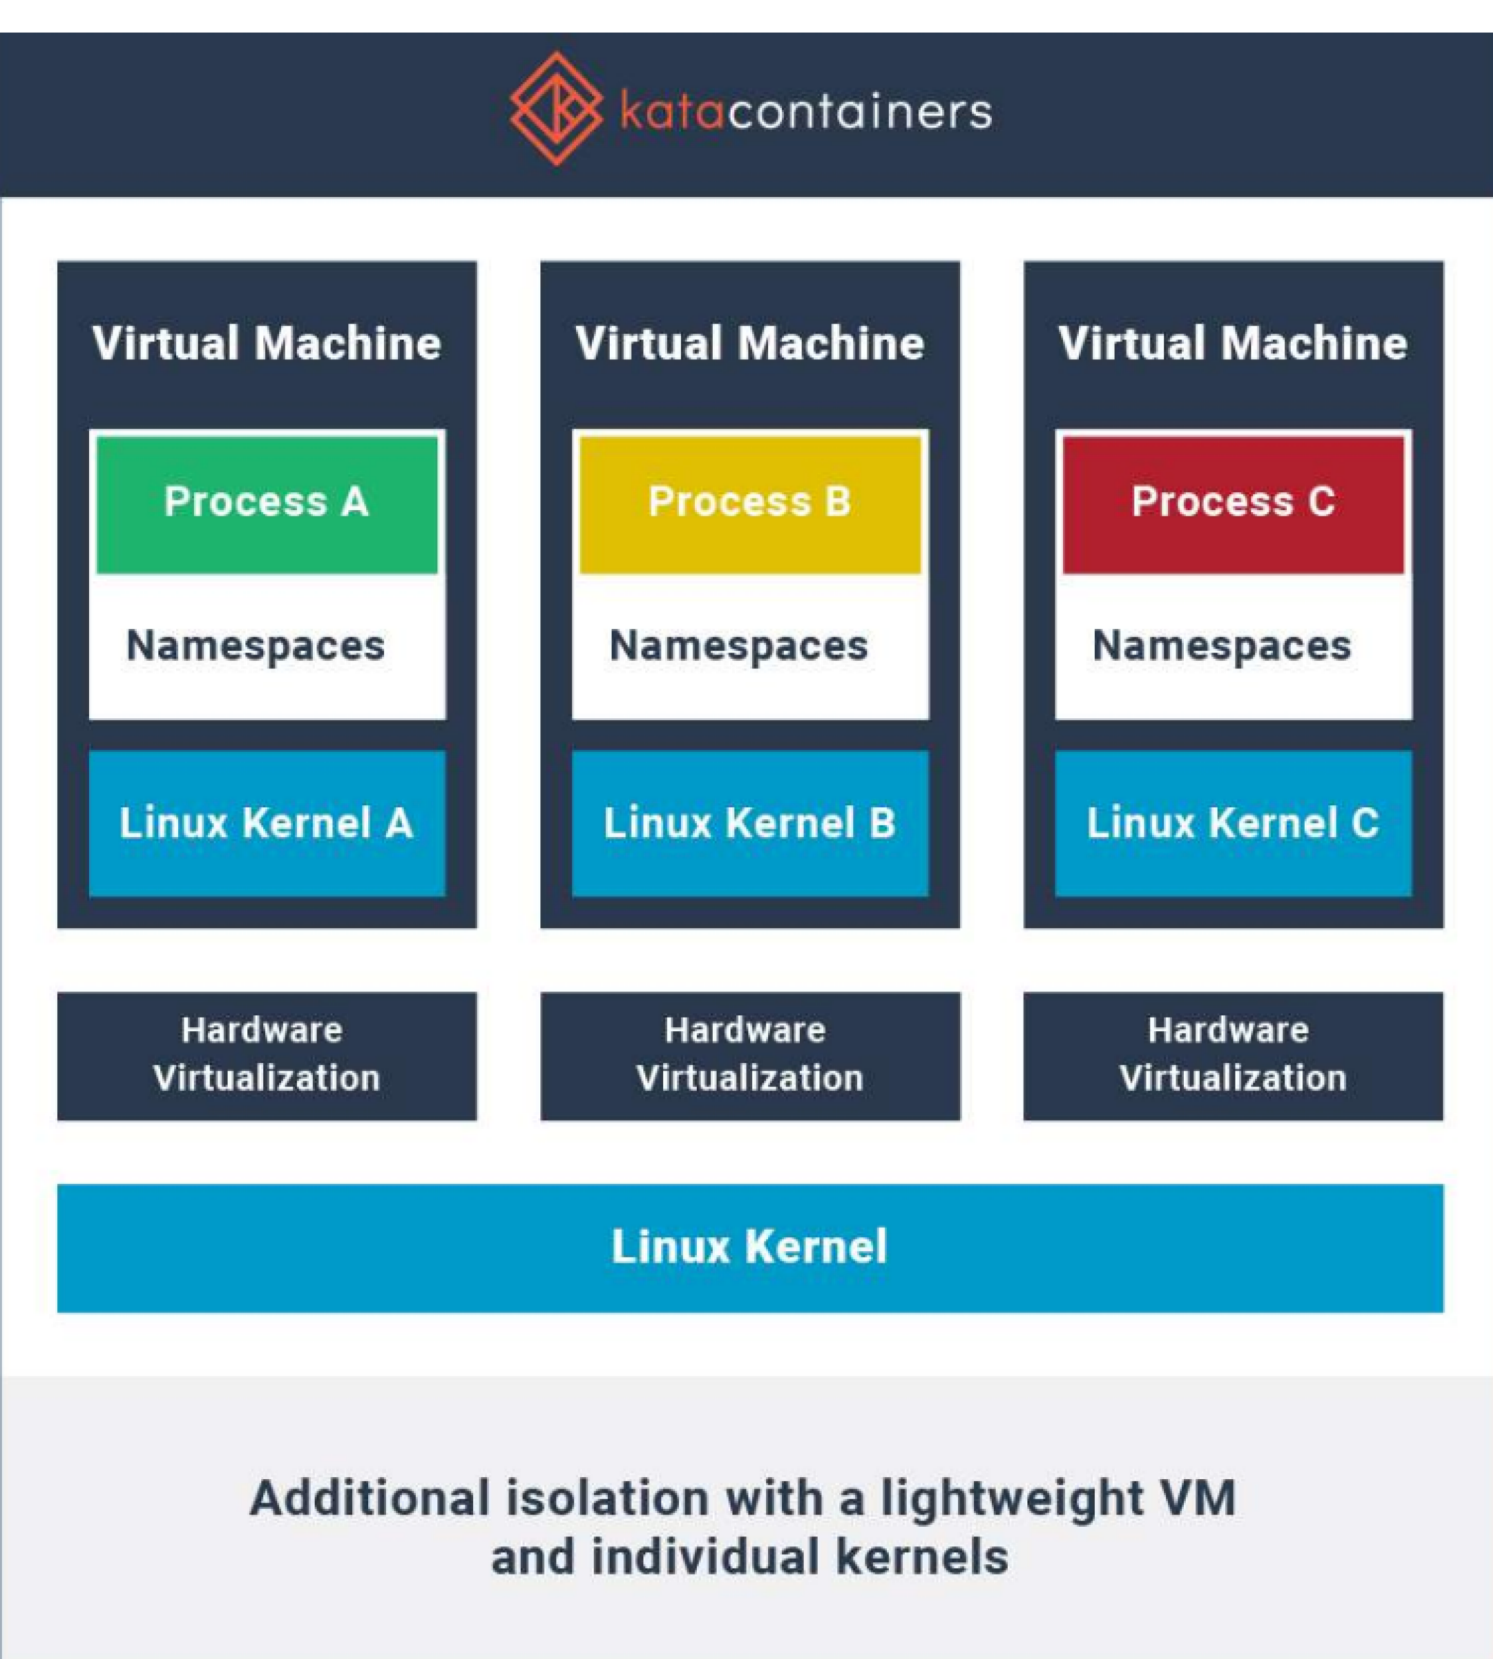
katacontainers

Virtual Machine

Process A

Namespaces

Linux Kernel A

Virtual Machine

Process B

Namespaces

Linux Kernel B

Virtual Machine

Process C

Namespaces

Linux Kernel C

Hardware Virtualization

Hardware Virtualization

Hardware Virtualization

Linux Kernel

Additional isolation with a lightweight VM and individual kernels